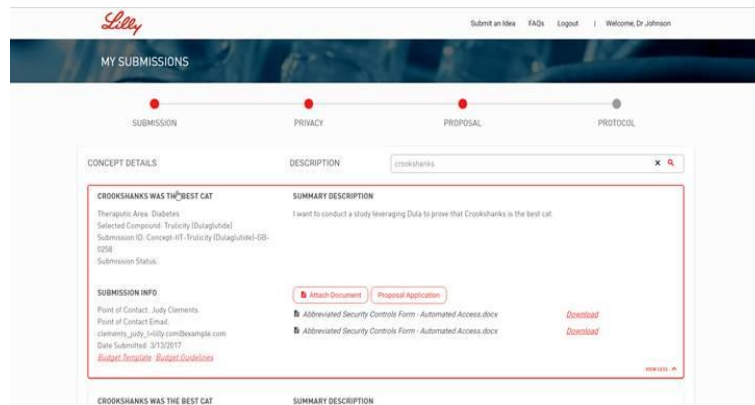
Lilly

Submit an Idea FAQs Logout | Welcome, Dr Johnson

MY SUBMISSIONS

SUBMISSION PRIVACY PROPOSAL PROTOCOL

CONCEPT DETAILS DESCRIPTION crookshanks

CROOKSHANKS WAS THE BEST CAT

Theraputic Area: Diabetes
Selected Compound: Trulicity (Dulaglutide)
Submission ID: Concept-IIT-Trulicity (Dulaglutide)-GB-0258
Submission Status:

SUMMARY DESCRIPTION

I want to conduct a study leveraging Dula to prove that Crookshanks is the best cat.

SUBMISSION INFO

Point of Contact: Judy Clements
Point of Contact Email: clements_judy_l-lilly.com@example.com
Date Submitted: 3/13/2017
Budget Template Budget Guidelines

Attach Document Proposal Application

Abbreviated Security Controls Form - Automated Access.docx Download
Abbreviated Security Controls Form - Automated Access.docx Download

VIEW LESS

CROOKSHANKS WAS THE BEST CAT SUMMARY DESCRIPTION